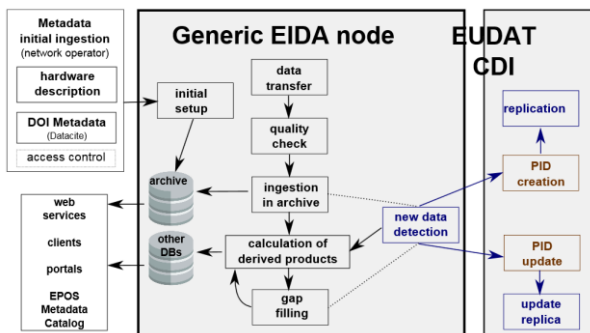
Metadata initial ingestion
(network operator)

hardware description

DOI Metadata
(Datacite)

access control

Generic EIDA node

EUDAT CDI

initial setup

data transfer

quality check

archive

ingestion in archive

other DBs

calculation of derived products

gap filling

new data detection

replication

PID creation

PID update

update replica

web services

clients

portals

EPOS Metadata Catalog